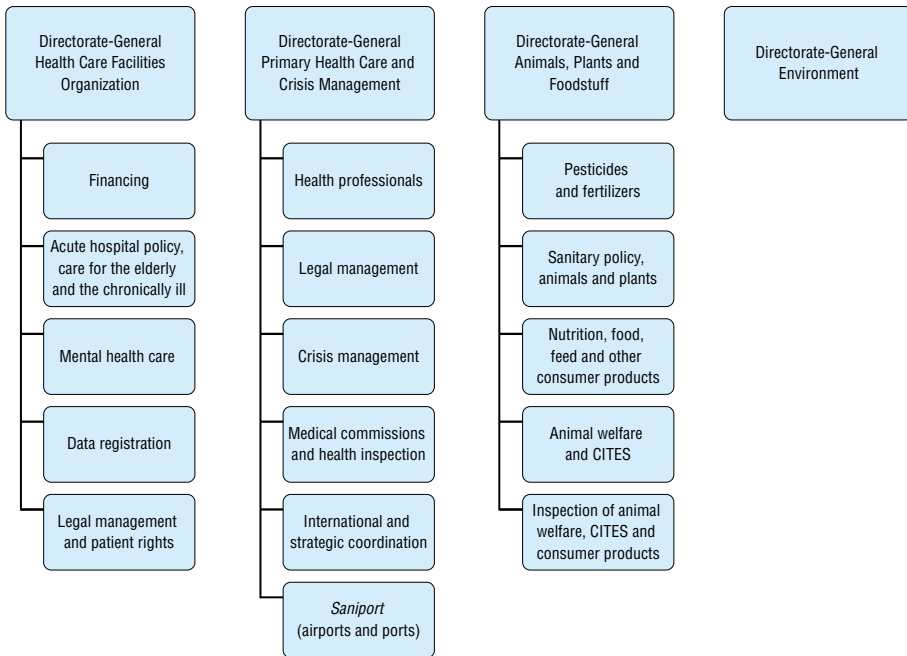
Directorate-General Health Care Facilities Organization

Financing

Acute hospital policy, care for the elderly and the chronically ill

Mental health care

Data registration

Legal management and patient rights

Directorate-General Primary Health Care and Crisis Management

Health professionals

Legal management

Crisis management

Medical commissions and health inspection

International and strategic coordination

*Saniport* (airports and ports)

Directorate-General Animals, Plants and Foodstuff

Pesticides and fertilizers

Sanitary policy, animals and plants

Nutrition, food, feed and other consumer products

Animal welfare and CITES

Inspection of animal welfare, CITES and consumer products

Directorate-General Environment